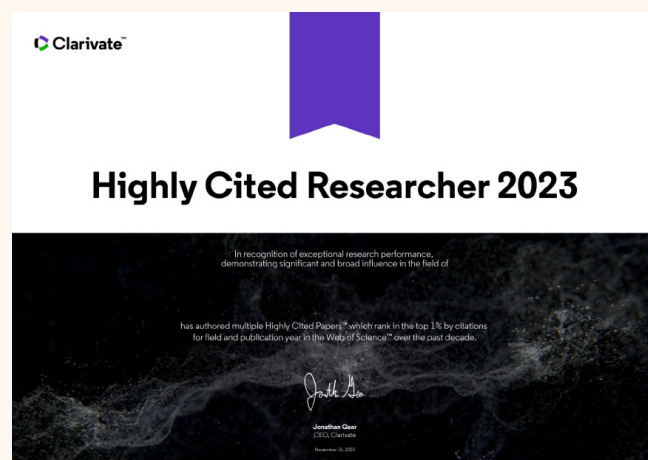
Clarivate™

Highly Cited Researcher 2023

In recognition of exceptional research performance, demonstrating significant and broad influence in the field of

has authored multiple Highly Cited Papers™ which rank in the top 1% by citations for field and publication year in the Web of Science™ over the past decade.

Jonathan Gear
CEO, Clarivate

November 15, 2023